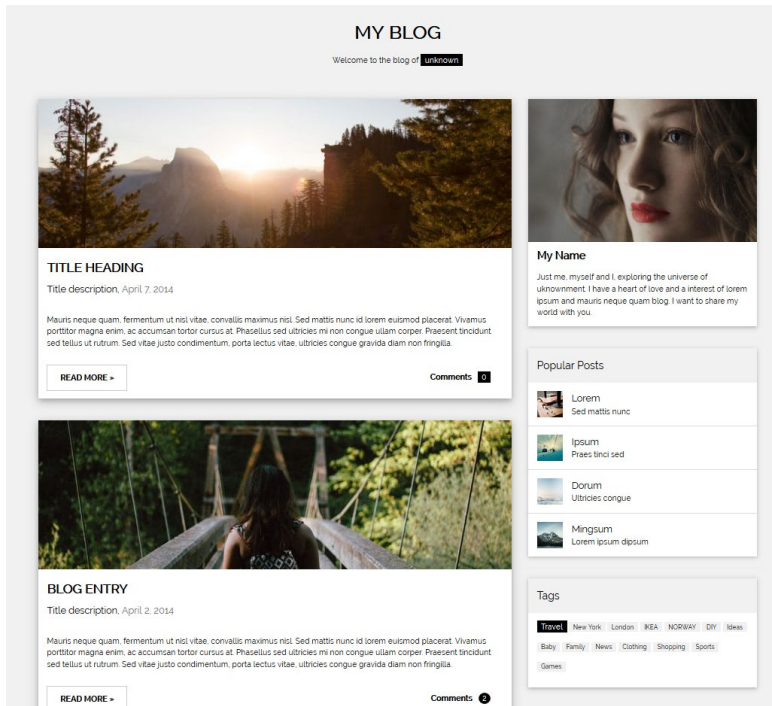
MY BLOG

Welcome to the blog of unknown

TITLE HEADING

Title description, April 7, 2014

Mauris neque quam, fermentum ut nisl vitae, convallis maximus nisl. Sed mattis nunc id lorem euismod placerat. Vivamus porttitor magna enim, ac accumsan tortor cursus at. Phasellus sed ultricies mi non congue ullam corper. Praesent tincidunt sed tellus ut rutrum. Sed vitae justo condimentum, porta lectus vitae, ultricies congue gravida diam non fringilla.

READ MORE »

Comments 0

BLOG ENTRY

Title description, April 2, 2014

Mauris neque quam, fermentum ut nisl vitae, convallis maximus nisl. Sed mattis nunc id lorem euismod placerat. Vivamus porttitor magna enim, ac accumsan tortor cursus at. Phasellus sed ultricies mi non congue ullam corper. Praesent tincidunt sed tellus ut rutrum. Sed vitae justo condimentum, porta lectus vitae, ultricies congue gravida diam non fringilla.

READ MORE »

Comments 2

My Name

Just me, myself and I, exploring the universe of uknownment. I have a heart of love and a interest of lorem ipsum and mauris neque quam blog. I want to share my world with you.

Popular Posts

Lorem
Sed mattis nunc

Ipsum
Praes tinci sed

Dorum
Ultricies congue

Mingsum
Lorem ipsum dipsum

Tags

Travel New York London IKEA NORWAY DIY Ideas Baby Family News Clothing Shopping Sports Games